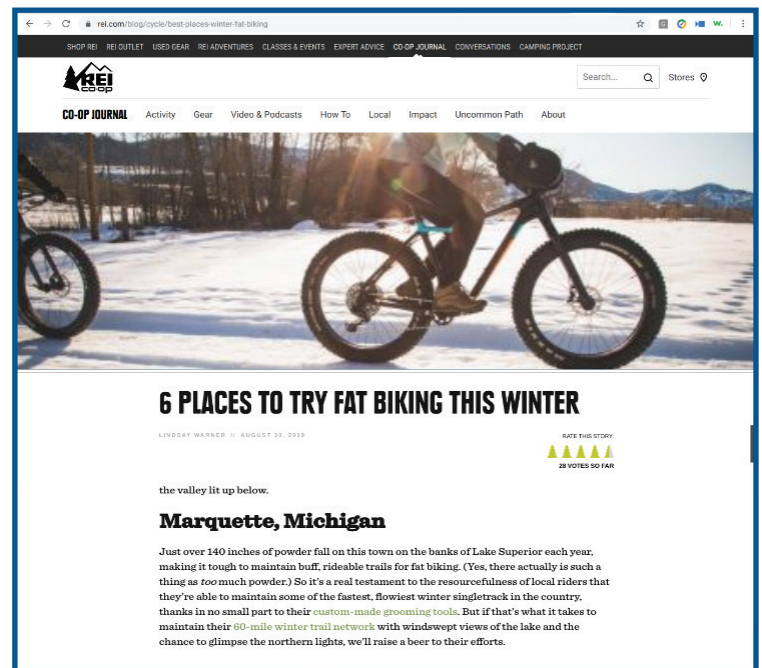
rei.com/blog/cycle/best-places-winter-fat-biking

SHOP REI REI OUTLET USED GEAR REI ADVENTURES CLASSES & EVENTS EXPERT ADVICE CO-OP JOURNAL CONVERSATIONS CAMPING PROJECT

REI co-op

Search...

Stores

CO-OP JOURNAL Activity Gear Video & Podcasts How To Local Impact Uncommon Path About

6 PLACES TO TRY FAT BIKING THIS WINTER

LINDSAY WARNER // AUGUST 30, 2019

RATE THIS STORY:

28 VOTES SO FAR

the valley lit up below.

Marquette, Michigan

Just over 140 inches of powder fall on this town on the banks of Lake Superior each year, making it tough to maintain buff, rideable trails for fat biking. (Yes, there actually is such a thing as too much powder.) So it's a real testament to the resourcefulness of local riders that they're able to maintain some of the fastest, flowiest winter singletrack in the country, thanks in no small part to their custom-made grooming tools. But if that's what it takes to maintain their 60-mile winter trail network with windswept views of the lake and the chance to glimpse the northern lights, we'll raise a beer to their efforts.